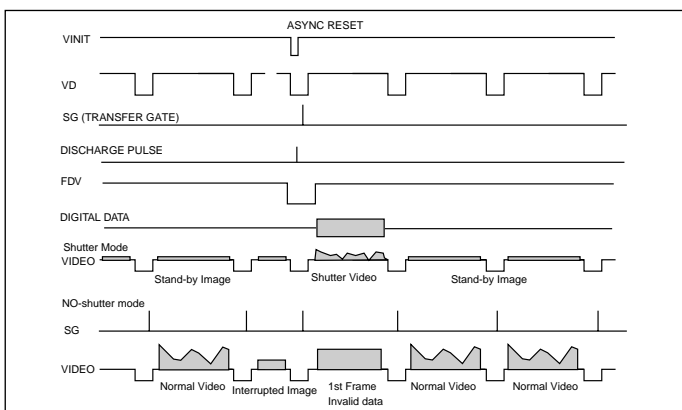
ASYNC RESET

VINIT

VD

SG (TRANSFER GATE)

DISCHARGE PULSE

FDV

DIGITAL DATA

Shutter Mode

VIDEO

Stand-by Image

Shutter Video

Stand-by Image

NO-shutter mode

SG

VIDEO

Normal Video

Interrupted Image

1st Frame Invalid data

Normal Video

Normal Video